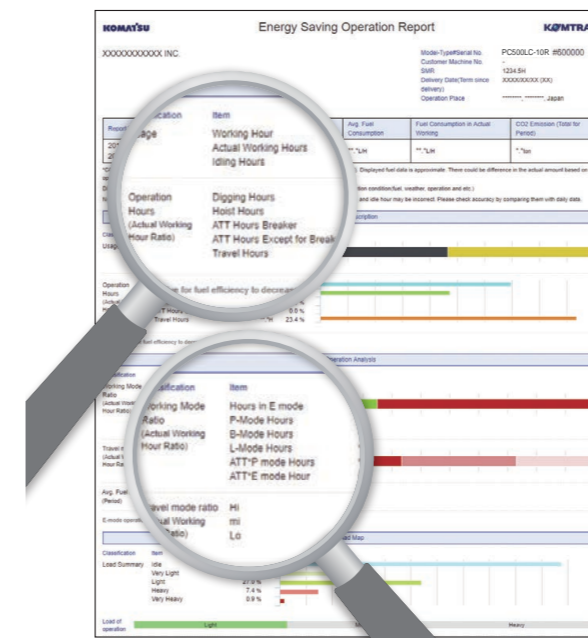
KOMATSU

Energy Saving Operation Report

KOMTRAX

XXXXXXXXXXX INC.

Model-Type#Serial No. PC500LC-10R #600000
Customer Machine No. -
SMR 1234.5H
Delivery Date(Term since delivery) XXXX/XX/XX (XX)
Operation Place *******, *******, Japan

Classification | Item
Usage | Working Hour
Actual Working Hours
Idling Hours

Operation Hours (Actual Working Hour Ratio) | Digging Hours
Hoist Hours
ATT Hours Breaker
ATT Hours Except for Break
Travel Hours

Avg. Fuel Consumption | Fuel Consumption in Actual Working | CO2 Emission (Total for Period)

**.*L/H | **.*L/H | *.*ton

Displayed fuel data is approximate. There could be difference in the actual amount based on

tion condition(fuel, weather, operation and etc.)

and idle hour may be incorrect. Please check accuracy by comparing them with daily data.

scription

Usage

Operation Hours

for fuel efficiency to decrease

Travel Hours 23.4 %

0.0 %

Operation Analysis

Classification | Item
Working Mode Ratio (Actual Working Hour Ratio) | Hours in E mode
P-Mode Hours
B-Mode Hours
L-Mode Hours
ATT*P mode Hours
ATT*E mode Hour

Travel mode ratio (Actual Working Ratio) | Hi
mi
Lo

Avg. Fuel (Period)

E-mode operati

Load Map

Classification | Item
Load Summary | Idle
Very Light
Light 37.9 %
Heavy 7.4 %
Very Heavy 0.9 %

Load of operation

Light

Heavy